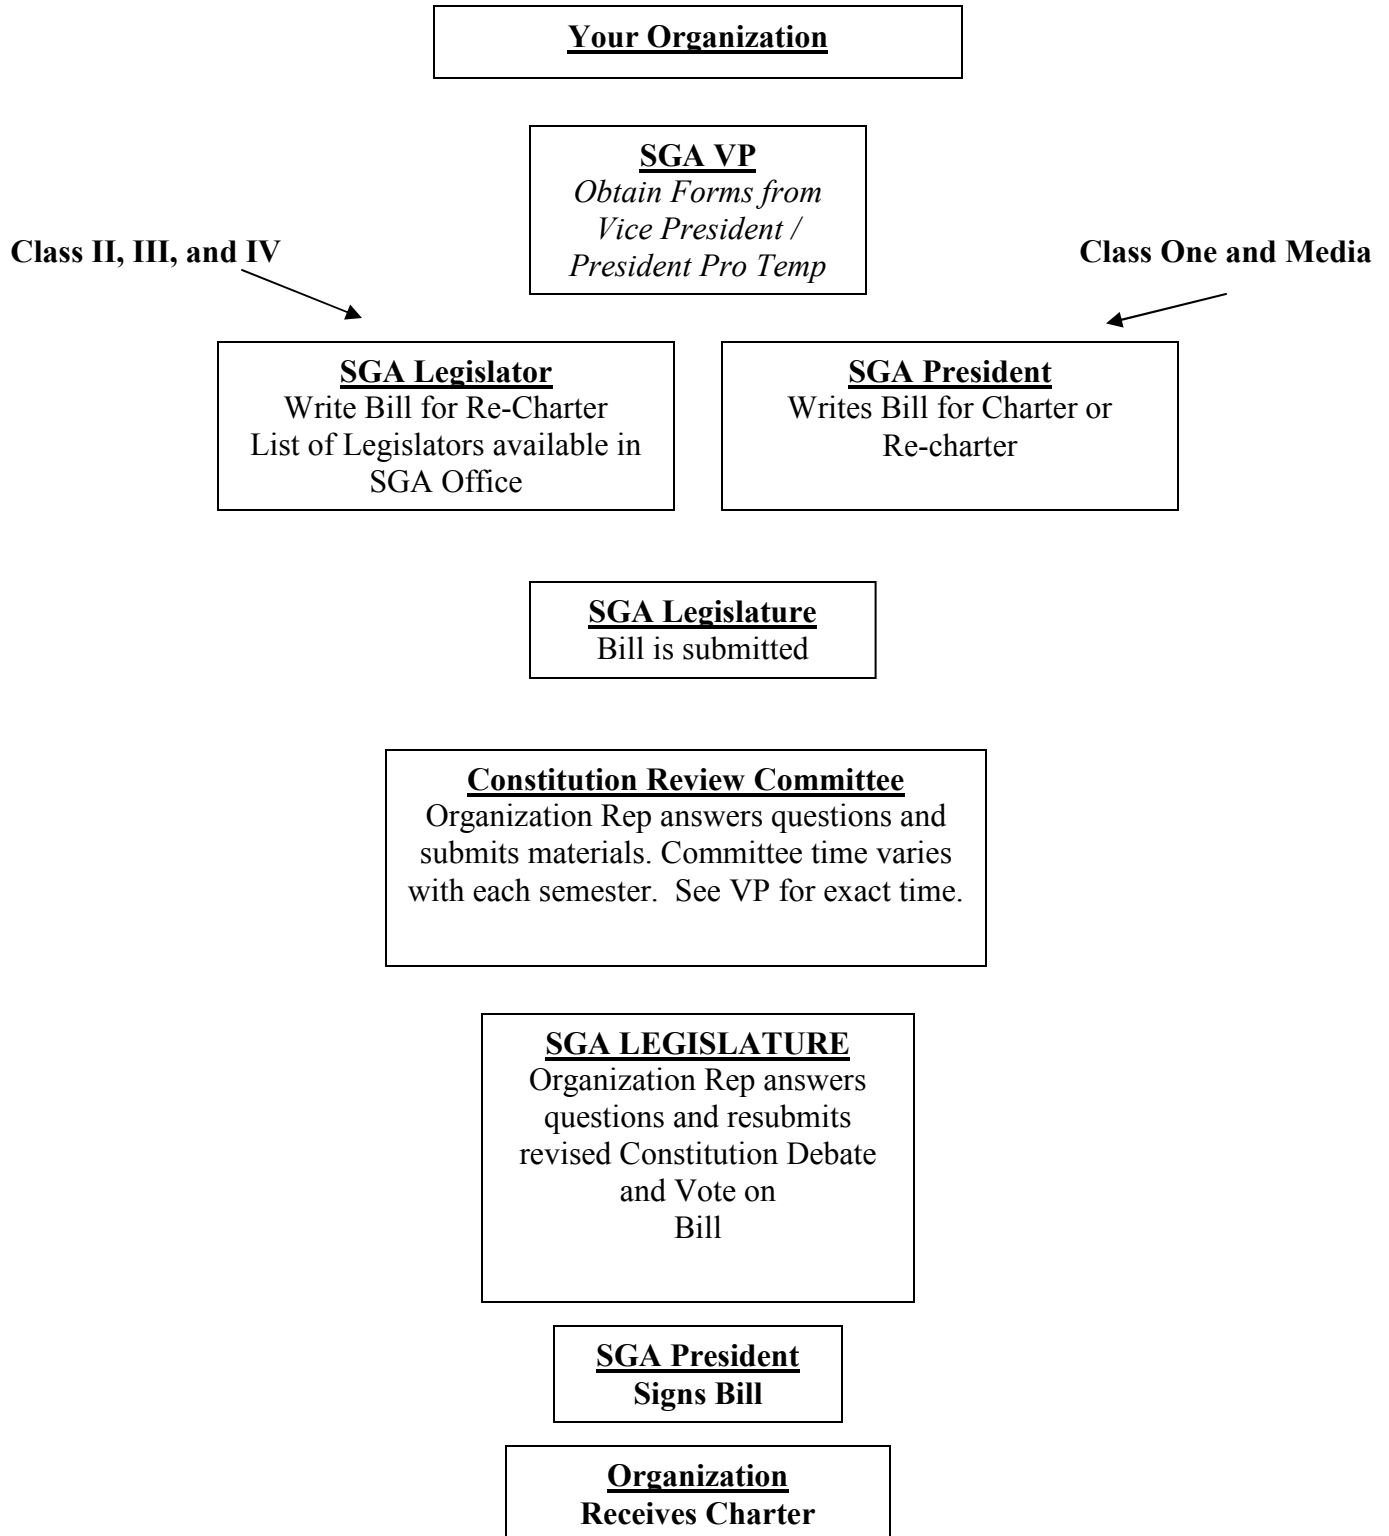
Your Organization

SGA VP
Obtain Forms from Vice President / President Pro Temp

Class II, III, and IV

Class One and Media

SGA Legislator
Write Bill for Re-Charter
List of Legislators available in SGA Office

SGA President
Writes Bill for Charter or Re-charter

SGA Legislature
Bill is submitted

Constitution Review Committee
Organization Rep answers questions and submits materials. Committee time varies with each semester. See VP for exact time.

SGA LEGISLATURE
Organization Rep answers questions and resubmits revised Constitution Debate and Vote on Bill

SGA President
Signs Bill

Organization
Receives Charter